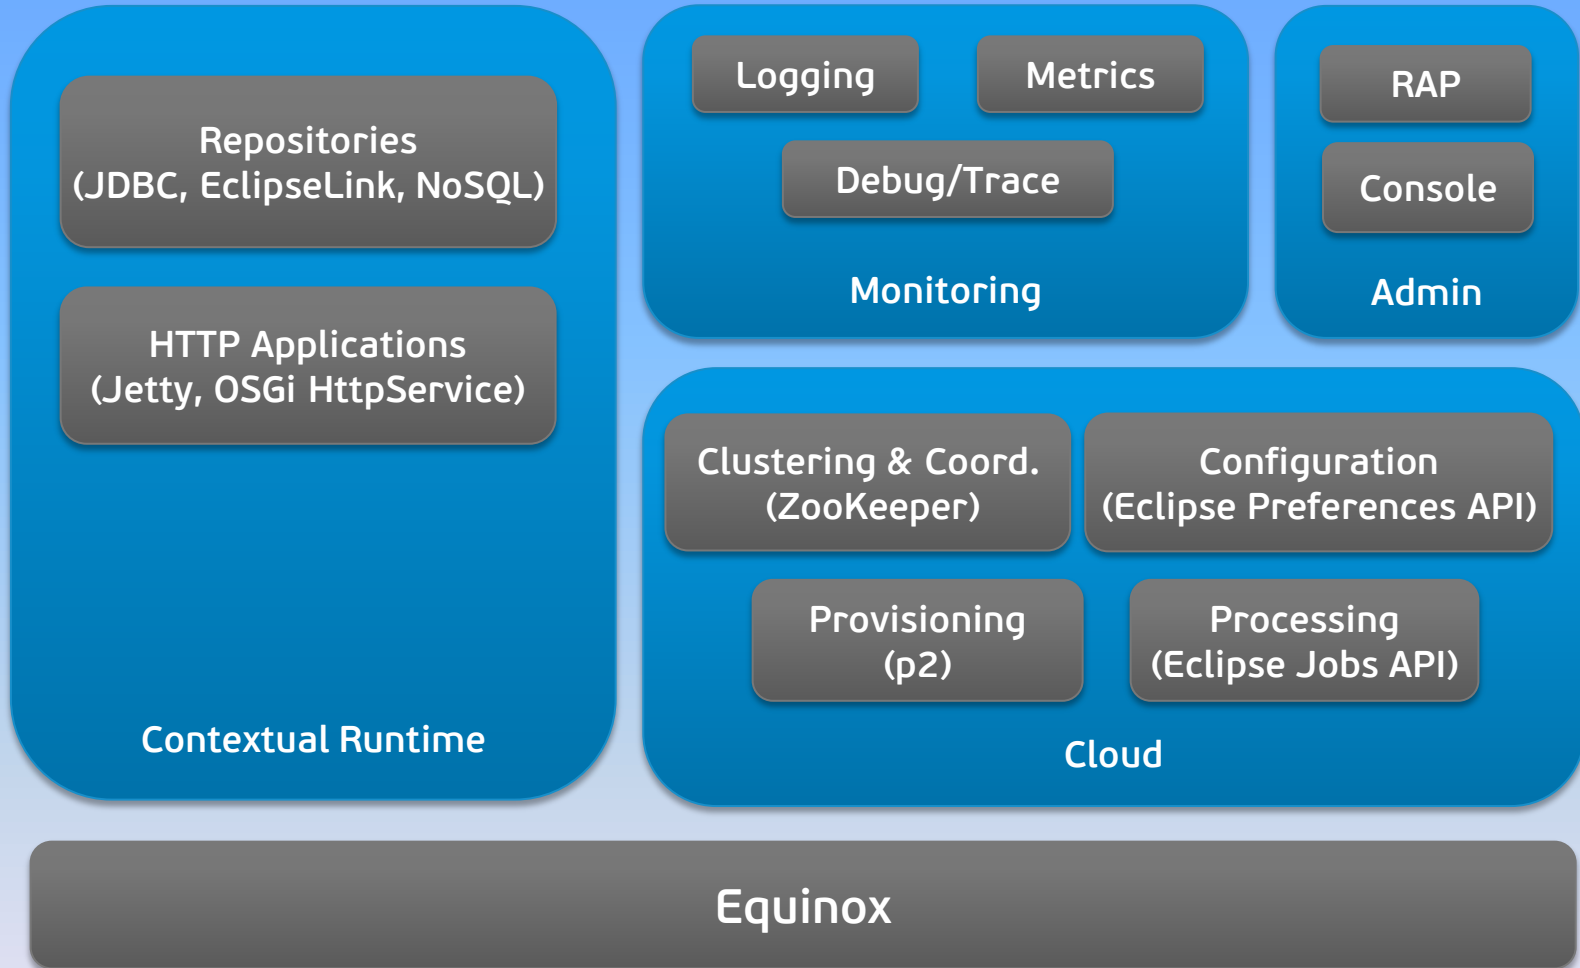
Repositories
(JDBC, EclipseLink, NoSQL)

HTTP Applications
(Jetty, OSGi HttpService)

Contextual Runtime

Logging

Metrics

Debug/Trace

Monitoring

RAP

Console

Admin

Clustering & Coord.
(ZooKeeper)

Configuration
(Eclipse Preferences API)

Provisioning
(p2)

Processing
(Eclipse Jobs API)

Cloud

Equinox